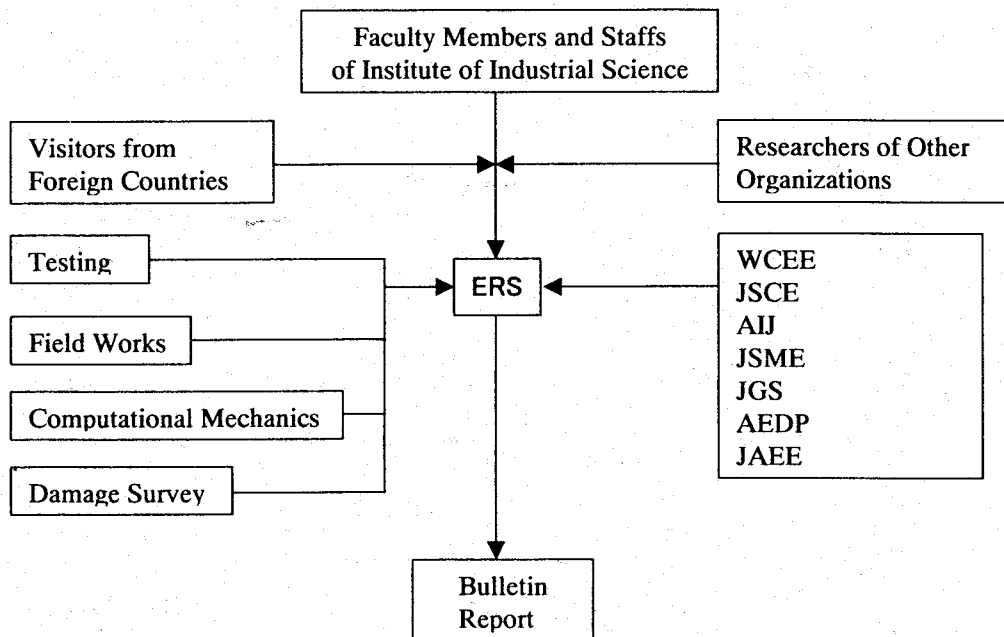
Faculty Members and Staffs of Institute of Industrial Science

Visitors from Foreign Countries

Researchers of Other Organizations

Testing

Field Works

Computational Mechanics

Damage Survey

ERS

WCEE
JSCE
AIJ
JSME
JGS
AEDP
JAEE

Bulletin
Report